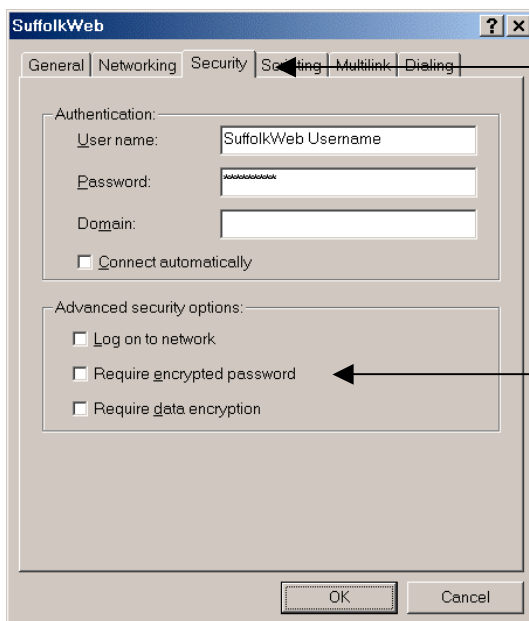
SuffolkWeb ? ×

General | Networking | Security | Scripting | Multilink | Dialing

Authentication:
User name: SuffolkWeb Username
Password: *********
Domain:
Connect automatically

Advanced security options:
Log on to network
Require encrypted password
Require data encryption

OK Cancel